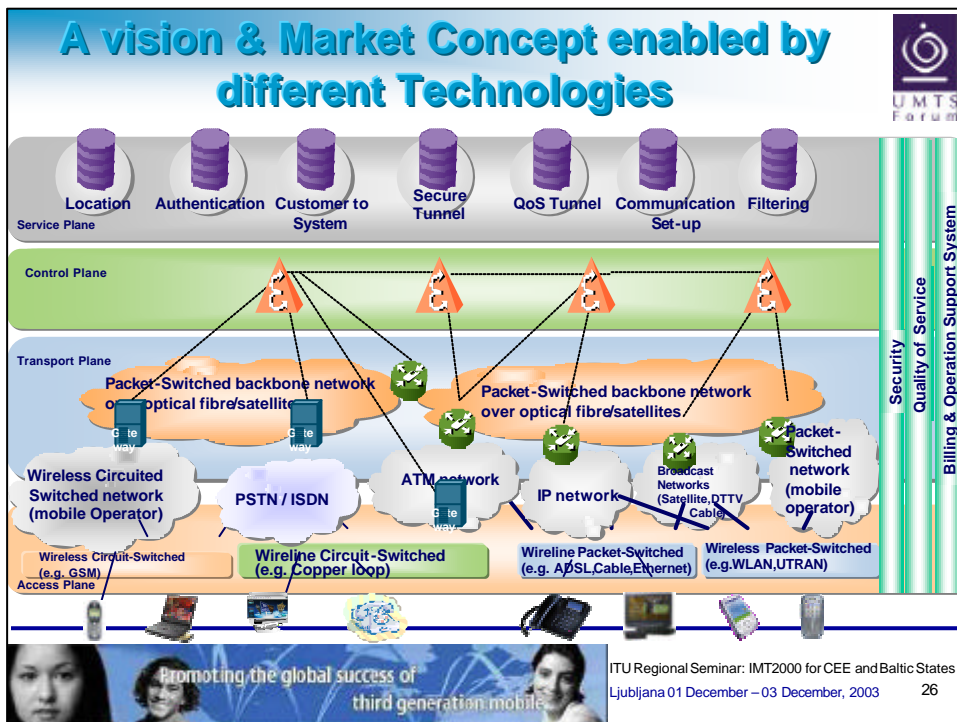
A vision & Market Concept enabled by different Technologies

UMTS Forum

Location

Authentication

Customer to System

Secure Tunnel

QoS Tunnel

Communication Set-up

Filtering

Service Plane

Control Plane

Transport Plane

Packet-Switched backbone network over optical fibre/satellite

Packet-Switched backbone network over optical fibre/satellites

Gate way

Gate way

Gate way

Wireless Circuited Switched network (mobile Operator)

PSTN / ISDN

ATM network

IP network

Broadcast Networks (Satellite,DTTV Cable)

Packet-Switched network (mobile operator)

Wireless Circuit-Switched (e.g. GSM)

Wireline Circuit-Switched (e.g. Copper loop)

Wireline Packet-Switched (e.g. ADSL,Cable,Ethernet)

Wireless Packet-Switched (e.g.WLAN,UTRAN)

Access Plane

Security

Quality of Service

Billing & Operation Support System

Promoting the global success of third generation mobile

ITU Regional Seminar: IMT2000 for CEE and Baltic States

Ljubljana 01 December – 03 December, 2003

26